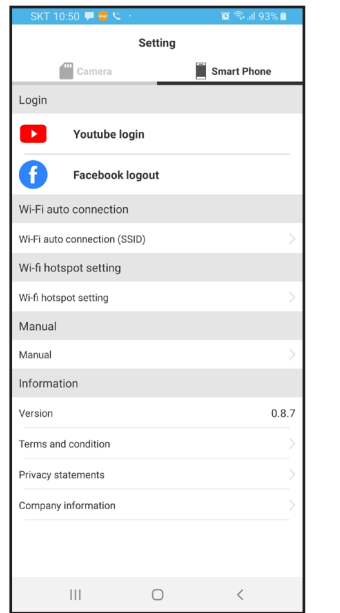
SKT 10:50 93%

Setting

Camera

Smart Phone

Login

Youtube login

Facebook logout

Wi-Fi auto connection

Wi-Fi auto connection (SSID)

Wi-fi hotspot setting

Wi-fi hotspot setting

Manual

Manual

Information

Version 0.8.7

Terms and condition

Privacy statements

Company information